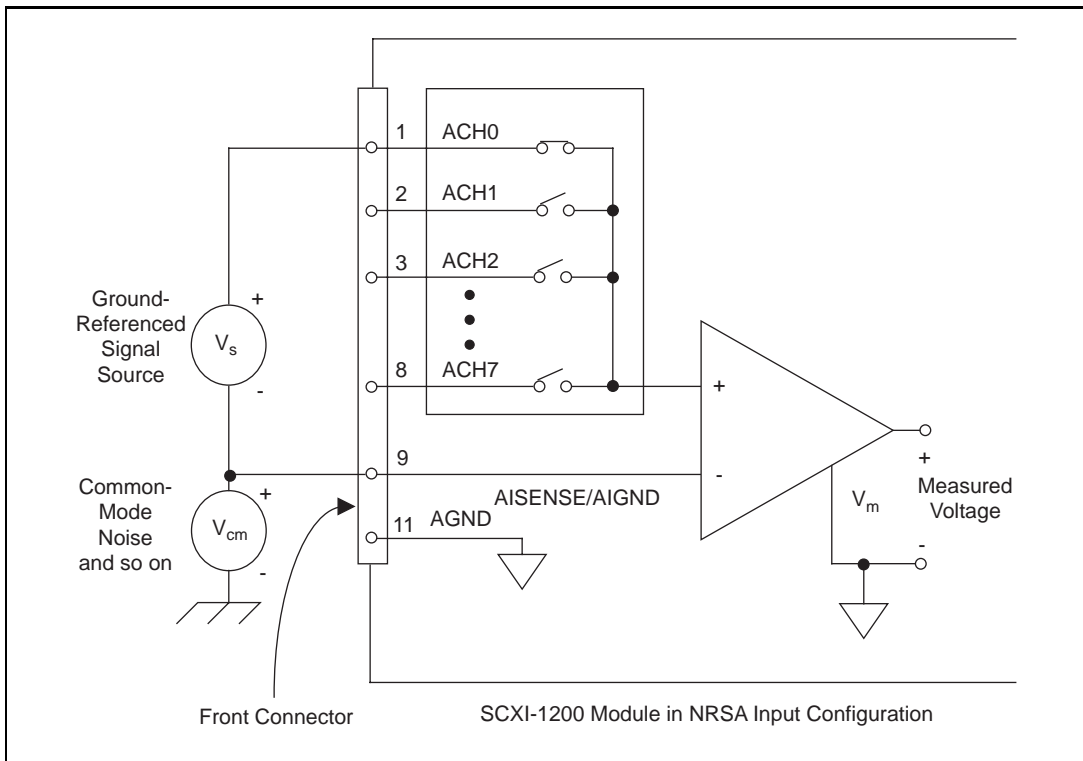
1 ACH0
2 ACH1
3 ACH2
8 ACH7
9
11 AGND
AISENSE/AIGND

Ground-Referenced Signal Source
+
$V_s$
-

Common-Mode Noise and so on
+
$V_{cm}$
-

+
-
$V_m$
+
Measured Voltage
-

Front Connector

SCXI-1200 Module in NRSA Input Configuration